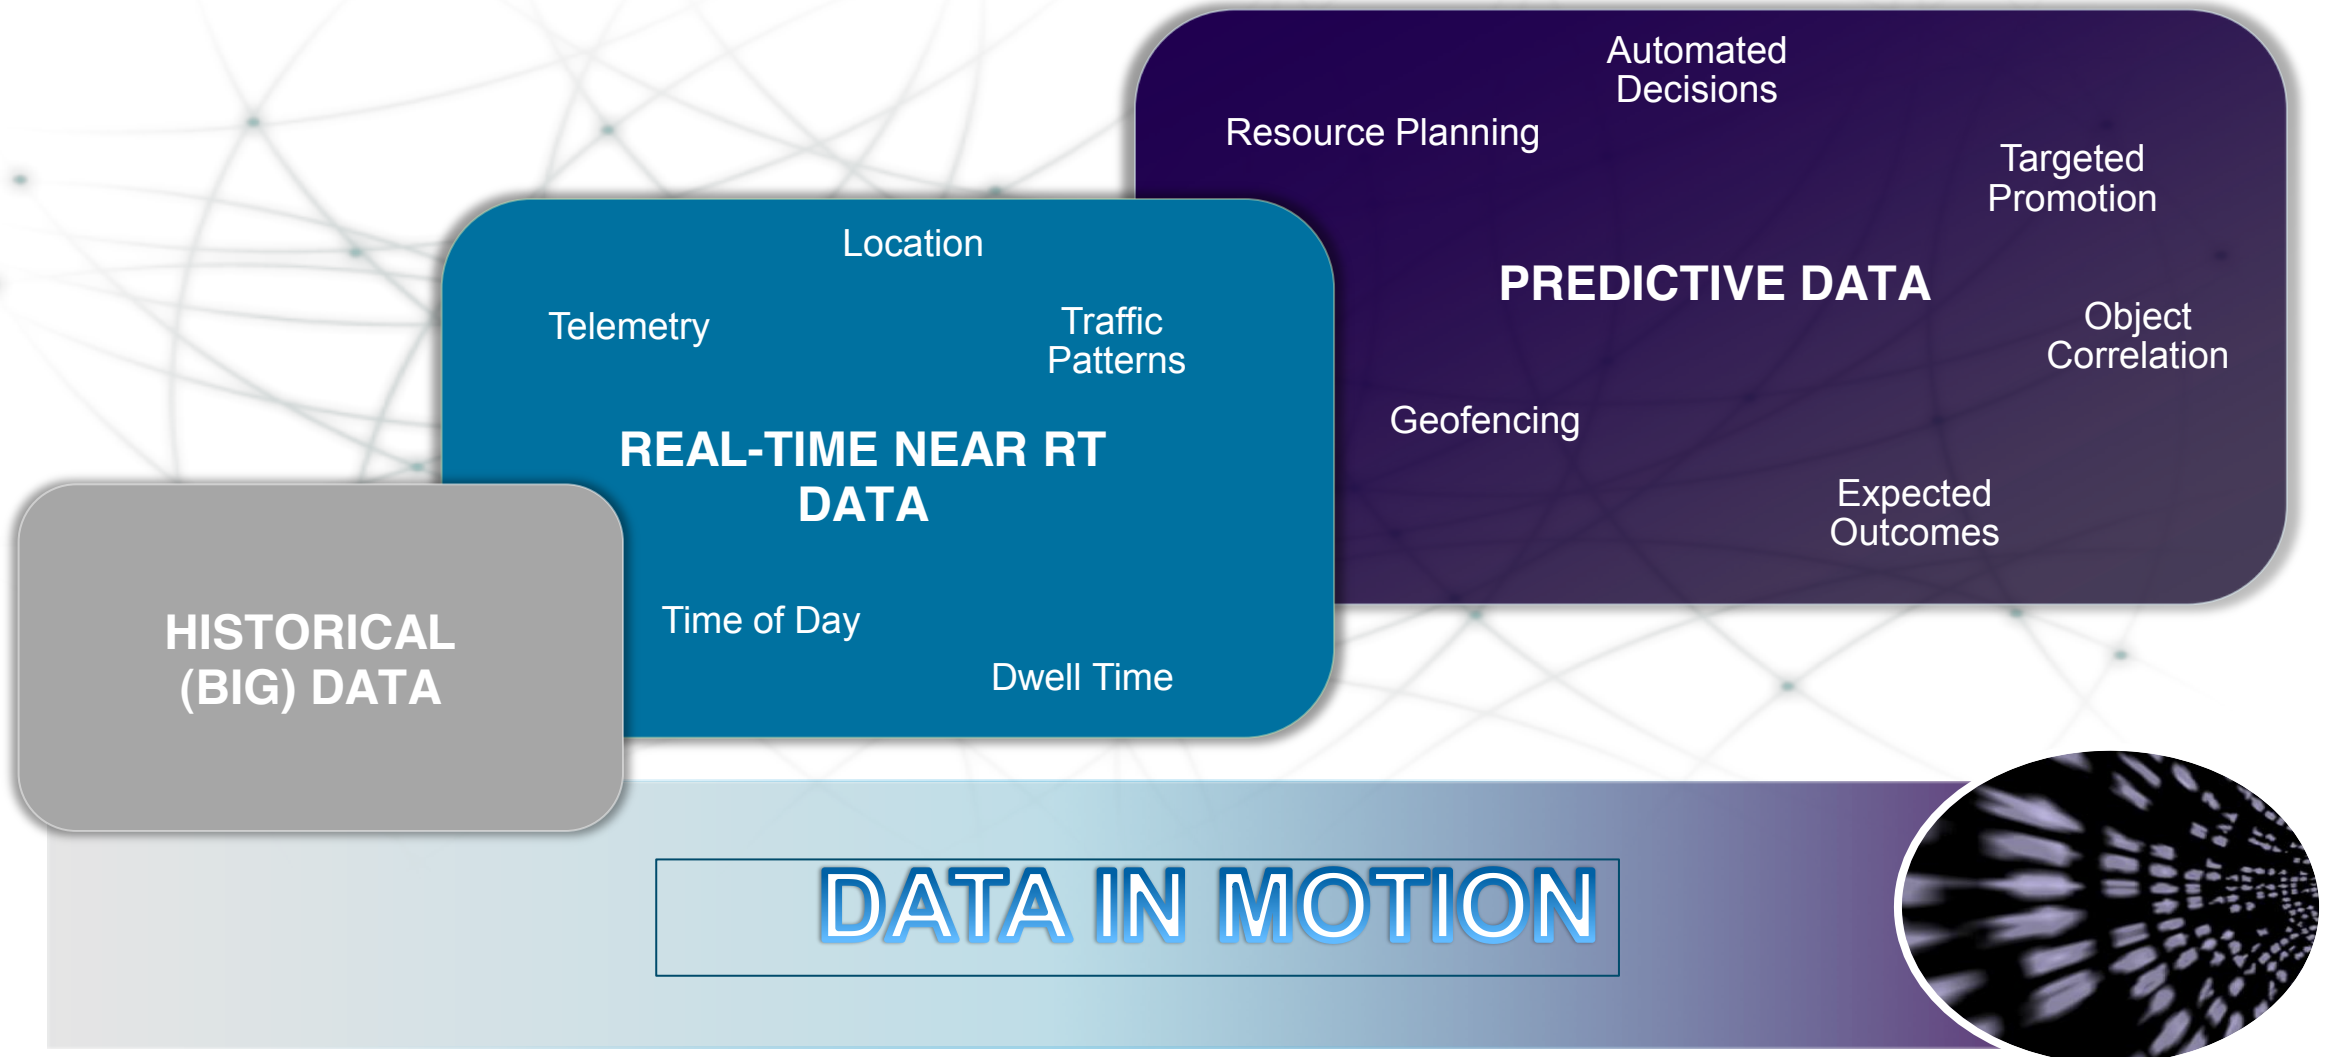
Automated Decisions

Resource Planning

Targeted Promotion

PREDICTIVE DATA

Object Correlation

Geofencing

Expected Outcomes

Location

Telemetry

Traffic Patterns

REAL-TIME NEAR RT DATA

Time of Day

Dwell Time

HISTORICAL (BIG) DATA

DATA IN MOTION